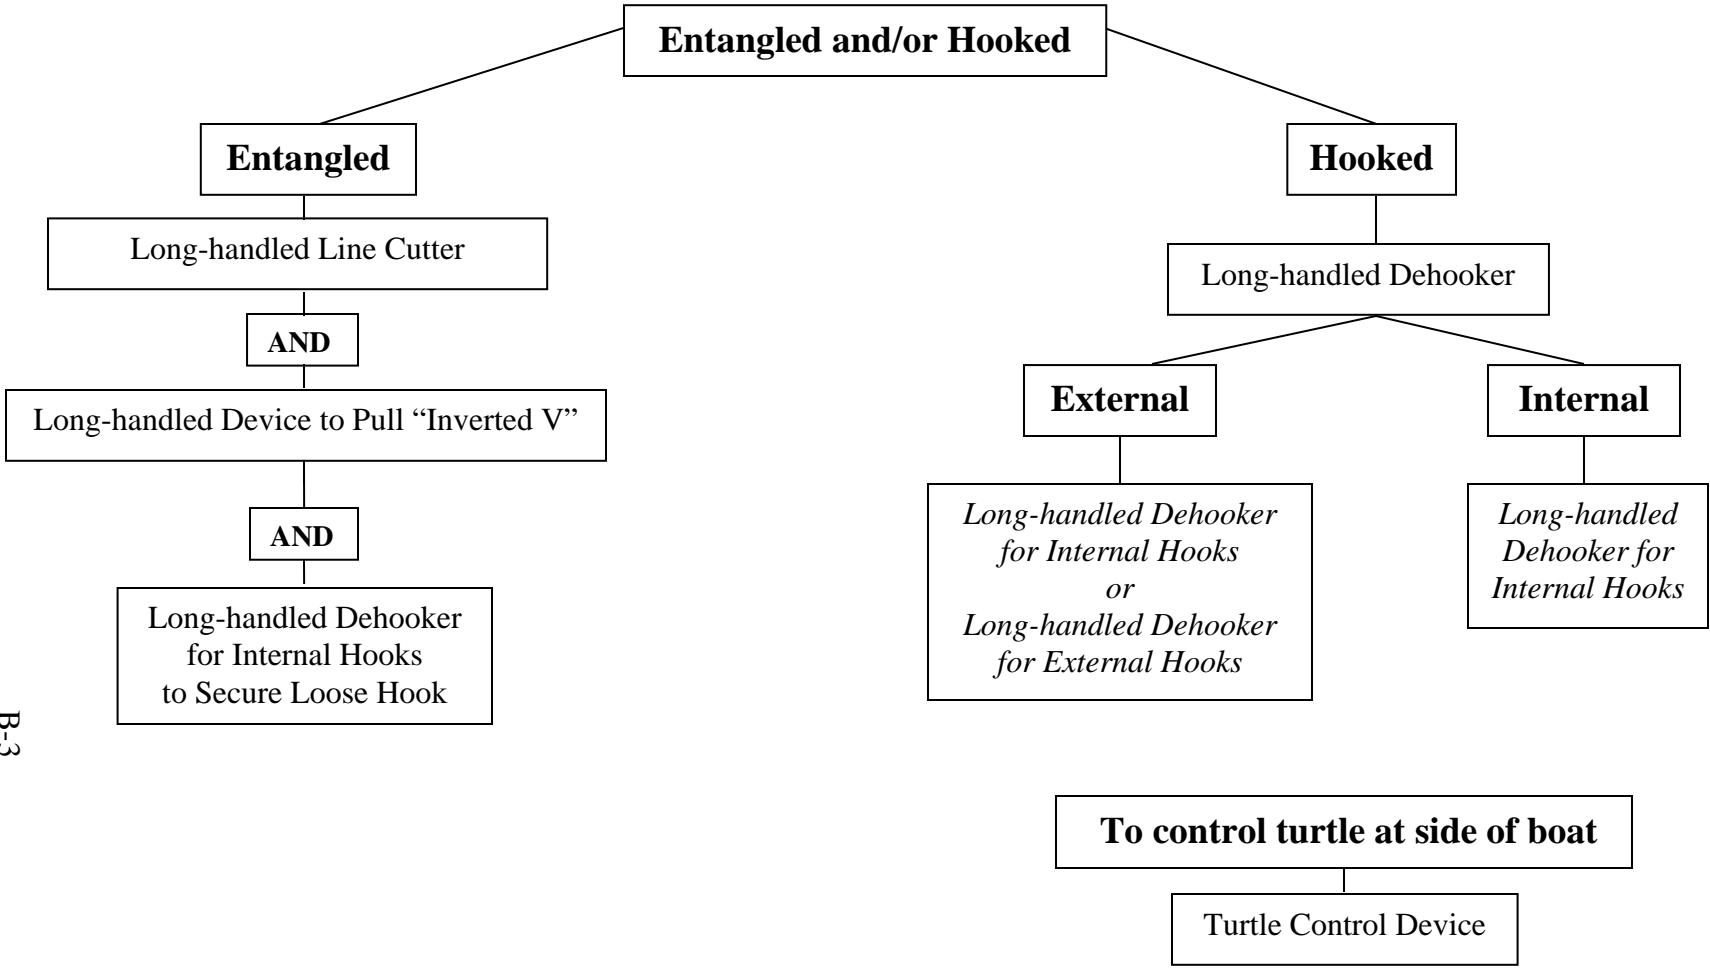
Entangled and/or Hooked

Entangled

Long-handled Line Cutter

AND

Long-handled Device to Pull "Inverted V"

AND

Long-handled Dehooker for Internal Hooks to Secure Loose Hook

Hooked

Long-handled Dehooker

External

*Long-handled Dehooker for Internal Hooks or Long-handled Dehooker for External Hooks*

Internal

*Long-handled Dehooker for Internal Hooks*

To control turtle at side of boat

Turtle Control Device

B-3